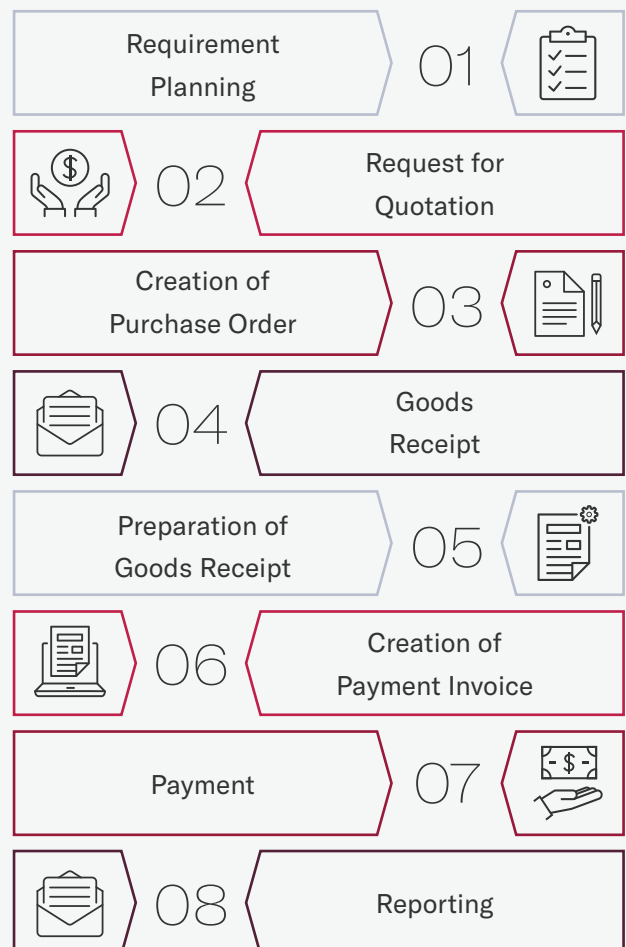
Requirement Planning

01

02

Request for Quotation

Creation of Purchase Order

03

04

Goods Receipt

Preparation of Goods Receipt

05

06

Creation of Payment Invoice

Payment

07

$

08

Reporting